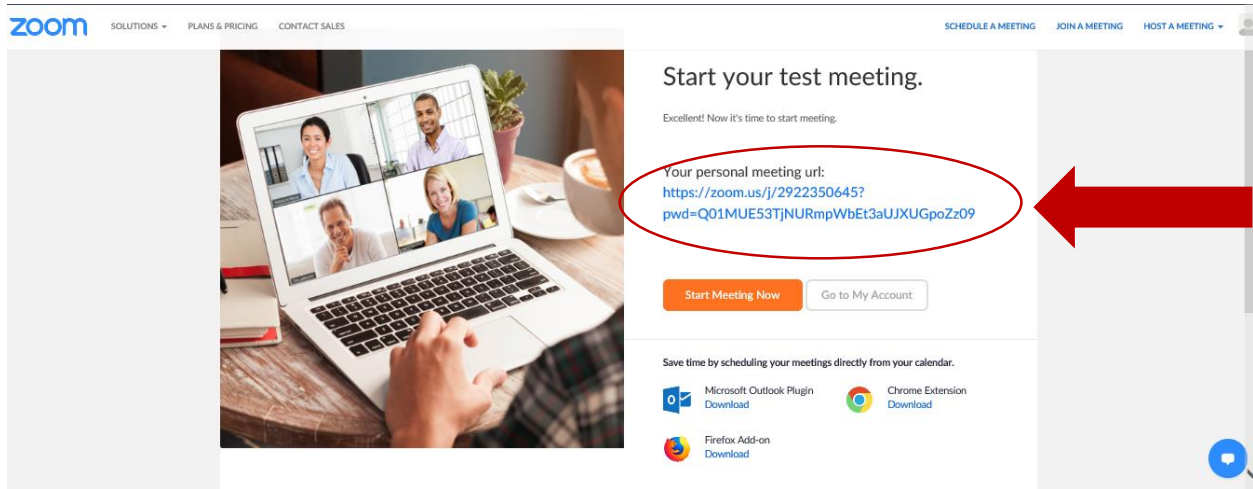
zoom SOLUTIONS ▾ PLANS & PRICING CONTACT SALES SCHEDULE A MEETING JOIN A MEETING HOST A MEETING ▾

Start your test meeting.

Excellent! Now it's time to start meeting.

Your personal meeting url:
https://zoom.us/j/2922350645?pwd=Q01MUE53TjNURmpWbEt3aUJXUGpoZz09

Start Meeting Now Go to My Account

Save time by scheduling your meetings directly from your calendar.

Microsoft Outlook Plugin
Download

Chrome Extension
Download

Firefox Add-on
Download